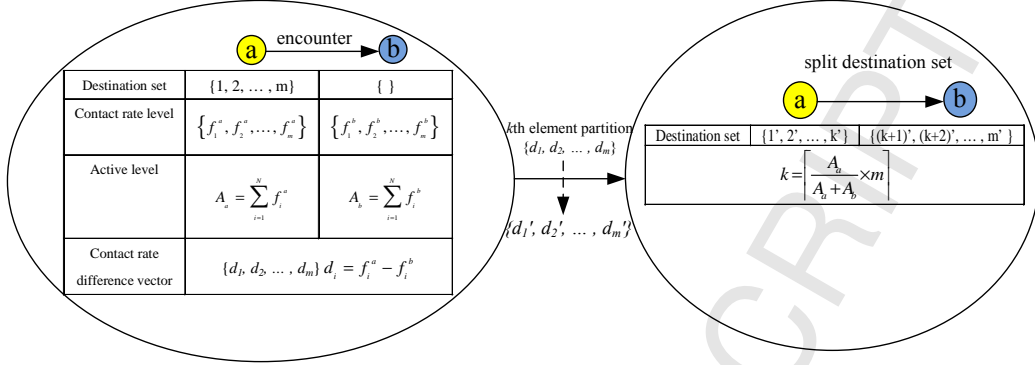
a encounter b

| Destination set | {1, 2, … , m} | { } |
|---|---|---|
| Contact rate level | $\left\{f_1^a, f_2^a, \ldots, f_m^a\right\}$ | $\left\{f_1^b, f_2^b, \ldots, f_m^b\right\}$ |
| Active level | $A_a = \sum_{i=1}^{N} f_i^a$ | $A_b = \sum_{i=1}^{N} f_i^b$ |
| Contact rate difference vector | $\{d_1, d_2, \ldots, d_m\}$ $d_i = f_i^a - f_i^b$ | |

kth element partition $\{d_1, d_2, \ldots, d_m\}$

$\{d_1', d_2', \ldots, d_m'\}$

split destination set

a b

| Destination set | {1', 2', … , k'} | {(k+1)', (k+2)', … , m' } |
|---|---|---|
| $k = \left\lceil \frac{A_a}{A_a + A_b} \times m \right\rceil$ | | |

CRIPT